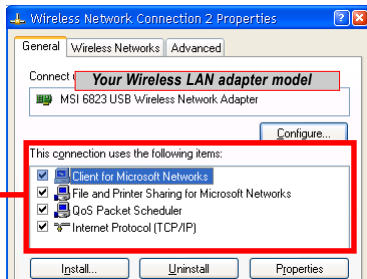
Wireless Network Connection 2 Properties

General | Wireless Networks | Advanced

Connect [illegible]

Your Wireless LAN adapter model

MSI 6823 USB Wireless Network Adapter

Configure...

This connection uses the following items:

Client for Microsoft Networks
File and Printer Sharing for Microsoft Networks
QoS Packet Scheduler
Internet Protocol (TCP/IP)

Install... | Uninstall | Properties